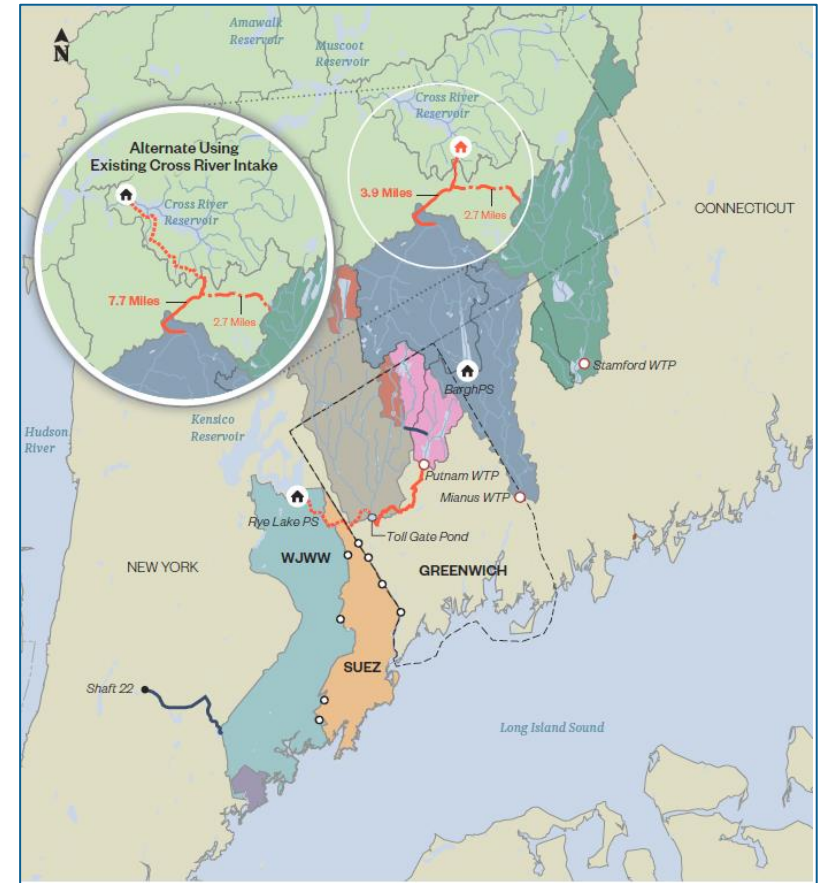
N

Amawalk Reservoir

Muscoot Reservoir

Cross River Reservoir

3.9 Miles

2.7 Miles

CONNECTICUT

Alternate Using Existing Cross River Intake

Cross River Reservoir

7.7 Miles

2.7 Miles

Stamford WTP

BarghPS

Kensico Reservoir

Hudson River

Putnam WTP

Mianus WTP

Rye Lake PS

Toll Gate Pond

WJWW

NEW YORK

GREENWICH

SUEZ

Shaft 22

Long Island Sound